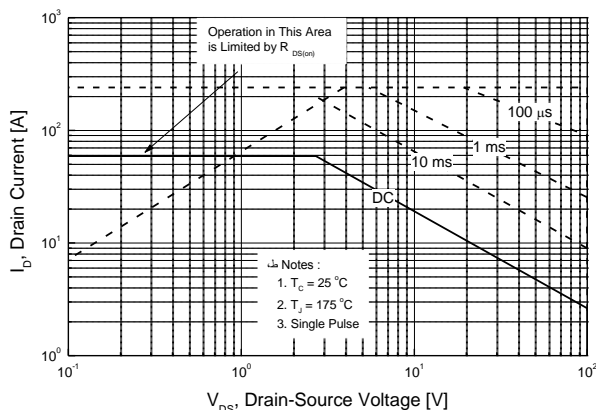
Operation in This Area is Limited by $R_{DS(on)}$

100 µs

1 ms

10 ms

DC

※ Notes :
1. $T_C = 25\ ^\circ C$
2. $T_J = 175\ ^\circ C$
3. Single Pulse

$10^3$
$10^2$
$10^1$
$10^0$

$10^{-1}$
$10^0$
$10^1$
$10^2$

$I_D$, Drain Current [A]

$V_{DS}$, Drain-Source Voltage [V]